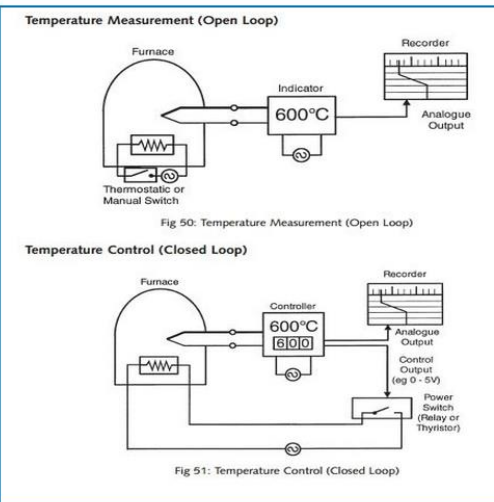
Temperature Measurement (Open Loop)

Furnace

Recorder

Indicator

600°C

Analogue Output

Thermostatic or Manual Switch

Fig 50: Temperature Measurement (Open Loop)

Temperature Control (Closed Loop)

Furnace

Recorder

Controller

600°C

600

Analogue Output

Control Output (eg 0 - 5V)

Power Switch (Relay or Thyristor)

Fig 51: Temperature Control (Closed Loop)